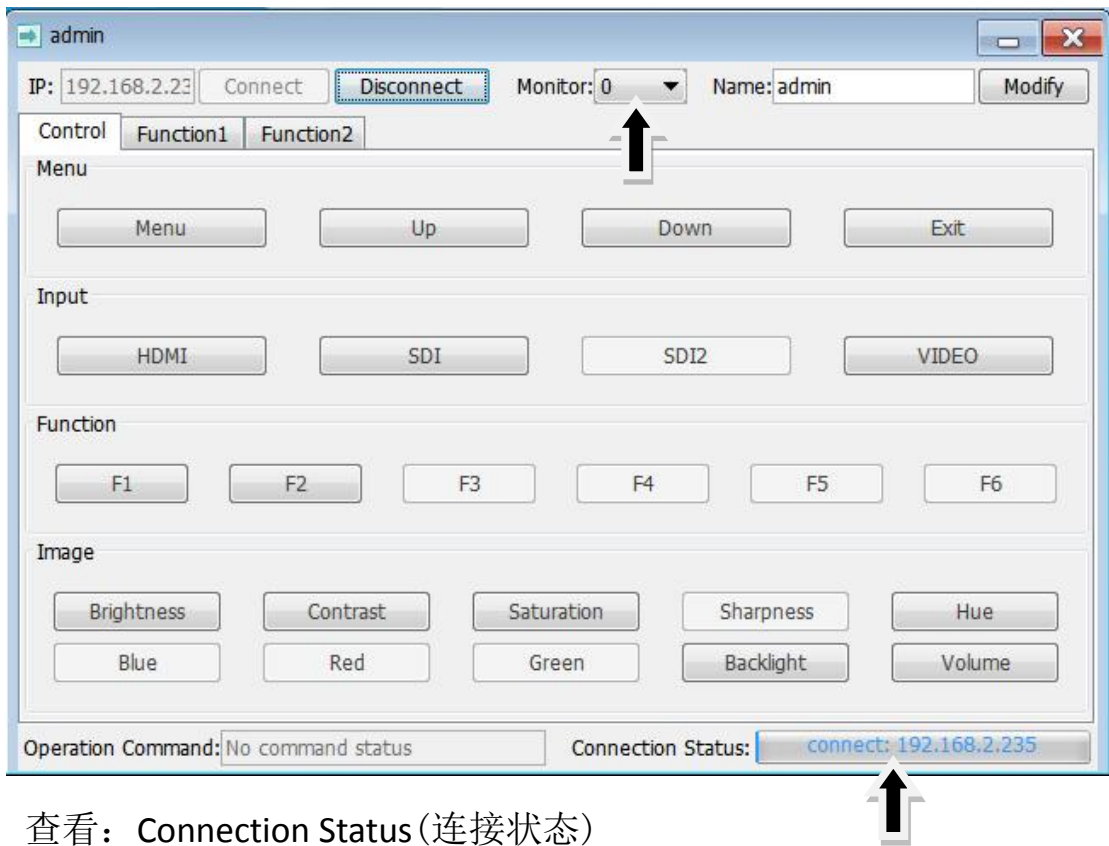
admin

IP: 192.168.2.23 Connect Disconnect Monitor: 0 Name: admin Modify

Control Function1 Function2

Menu

Menu Up Down Exit

Input

HDMI SDI SDI2 VIDEO

Function

F1 F2 F3 F4 F5 F6

Image

Brightness Contrast Saturation Sharpness Hue

Blue Red Green Backlight Volume

Operation Command: No command status Connection Status: connect: 192.168.2.235

查看：Connection Status(连接状态)